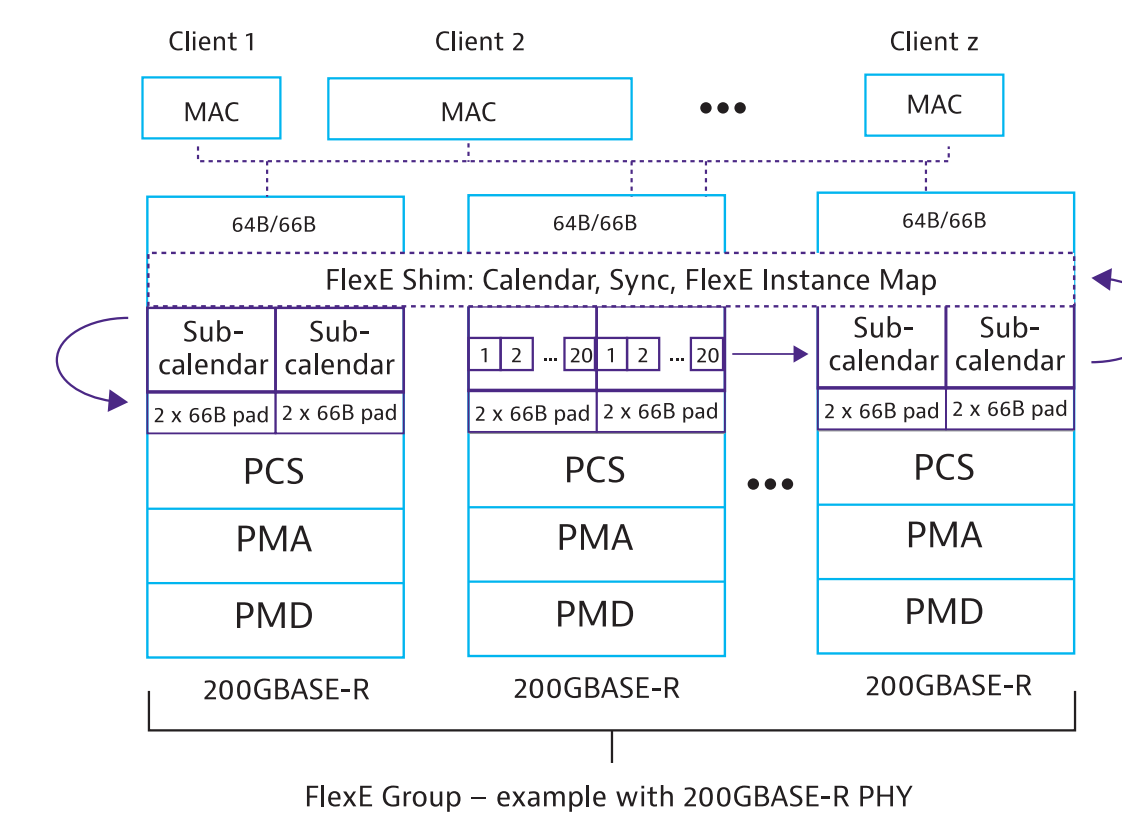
Client 1

Client 2

Client z

MAC

MAC

•••

MAC

64B/66B

64B/66B

64B/66B

FlexE Shim: Calendar, Sync, FlexE Instance Map

Sub-calendar

Sub-calendar

1 2 ... 20 1 2 ... 20

Sub-calendar

Sub-calendar

2 x 66B pad

2 x 66B pad

2 x 66B pad

2 x 66B pad

2 x 66B pad

2 x 66B pad

PCS

PCS

PCS

PMA

PMA

PMA

PMD

PMD

PMD

•••

200GBASE-R

200GBASE-R

200GBASE-R

FlexE Group – example with 200GBASE-R PHY